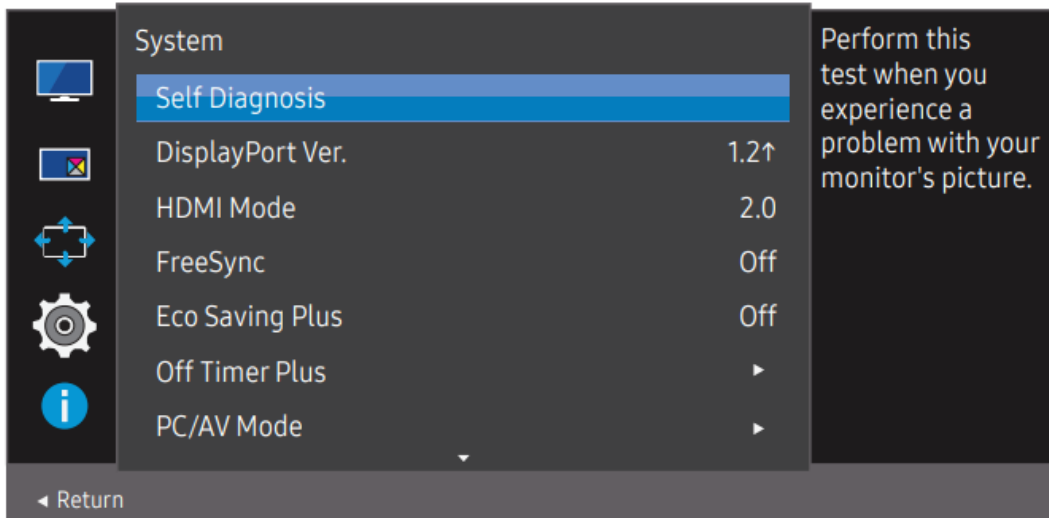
System

Self Diagnosis

DisplayPort Ver. 1.2↑

HDMI Mode 2.0

FreeSync Off

Eco Saving Plus Off

Off Timer Plus ▸

PC/AV Mode ▸

Perform this test when you experience a problem with your monitor's picture.

◂ Return